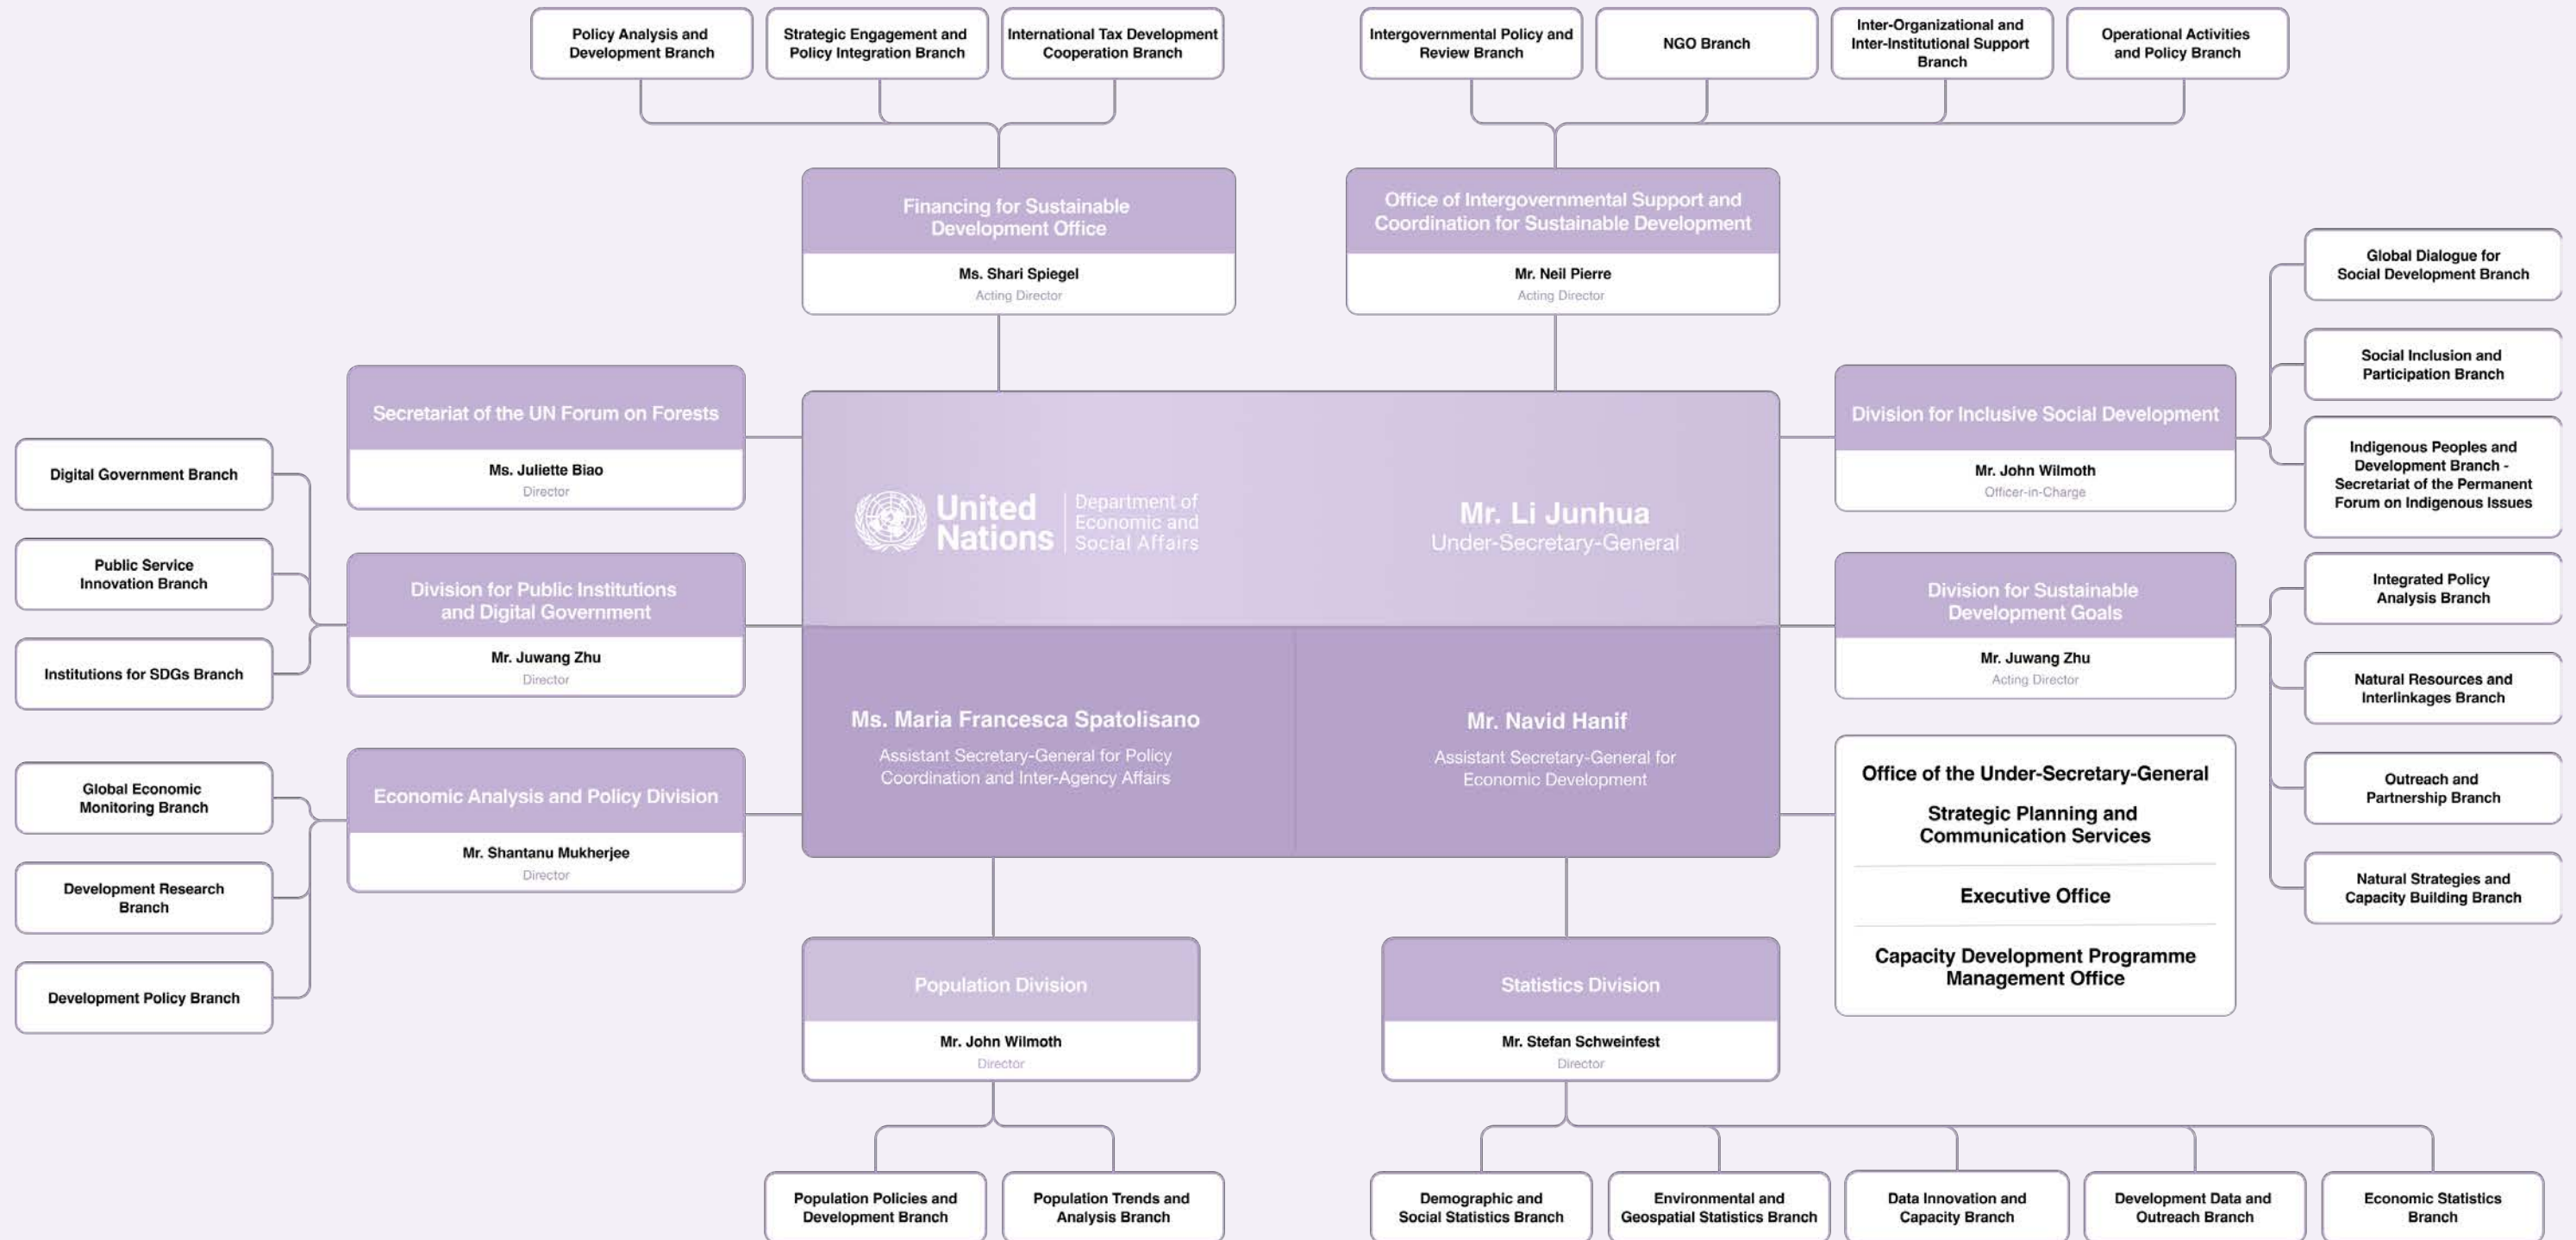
Policy Analysis and Development Branch

Strategic Engagement and Policy Integration Branch

International Tax Development Cooperation Branch

Intergovernmental Policy and Review Branch

NGO Branch

Inter-Organizational and Inter-Institutional Support Branch

Operational Activities and Policy Branch

Financing for Sustainable Development Office
Ms. Shari Spiegel
Acting Director

Office of Intergovernmental Support and Coordination for Sustainable Development
Mr. Neil Pierre
Acting Director

Global Dialogue for Social Development Branch

Social Inclusion and Participation Branch

Indigenous Peoples and Development Branch - Secretariat of the Permanent Forum on Indigenous Issues

Secretariat of the UN Forum on Forests
Ms. Juliette Biao
Director

Digital Government Branch

Public Service Innovation Branch

Institutions for SDGs Branch

United Nations | Department of Economic and Social Affairs

Mr. Li Junhua
Under-Secretary-General

Division for Inclusive Social Development
Mr. John Wilmoth
Officer-in-Charge

Division for Public Institutions and Digital Government
Mr. Juwang Zhu
Director

Division for Sustainable Development Goals
Mr. Juwang Zhu
Acting Director

Integrated Policy Analysis Branch

Natural Resources and Interlinkages Branch

Outreach and Partnership Branch

Natural Strategies and Capacity Building Branch

Ms. Maria Francesca Spatolisano
Assistant Secretary-General for Policy Coordination and Inter-Agency Affairs

Mr. Navid Hanif
Assistant Secretary-General for Economic Development

Global Economic Monitoring Branch

Development Research Branch

Development Policy Branch

Economic Analysis and Policy Division
Mr. Shantanu Mukherjee
Director

Office of the Under-Secretary-General
Strategic Planning and Communication Services
Executive Office
Capacity Development Programme Management Office

Population Division
Mr. John Wilmoth
Director

Statistics Division
Mr. Stefan Schweinfest
Director

Population Policies and Development Branch

Population Trends and Analysis Branch

Demographic and Social Statistics Branch

Environmental and Geospatial Statistics Branch

Data Innovation and Capacity Branch

Development Data and Outreach Branch

Economic Statistics Branch